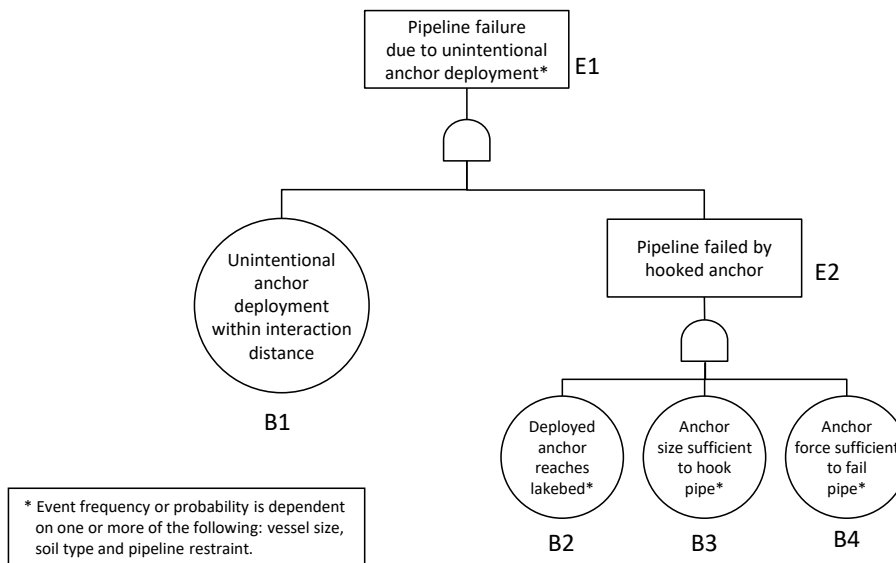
Pipeline failure due to unintentional anchor deployment*

E1

Unintentional anchor deployment within interaction distance

B1

Pipeline failed by hooked anchor

E2

Deployed anchor reaches lakebed*

B2

Anchor size sufficient to hook pipe*

B3

Anchor force sufficient to fail pipe*

B4

* Event frequency or probability is dependent on one or more of the following: vessel size, soil type and pipeline restraint.